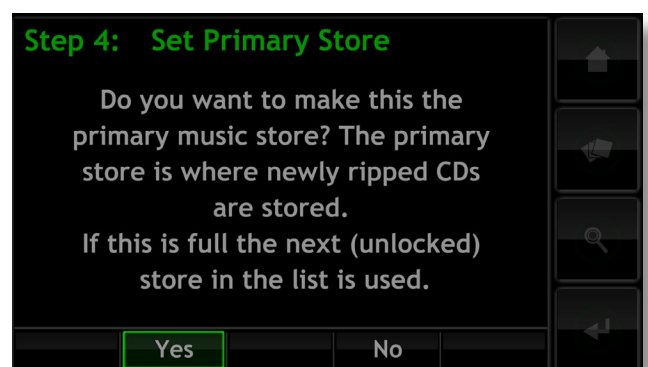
Step 4: Set Primary Store

Do you want to make this the primary music store? The primary store is where newly ripped CDs are stored.
If this is full the next (unlocked) store in the list is used.

Yes

No